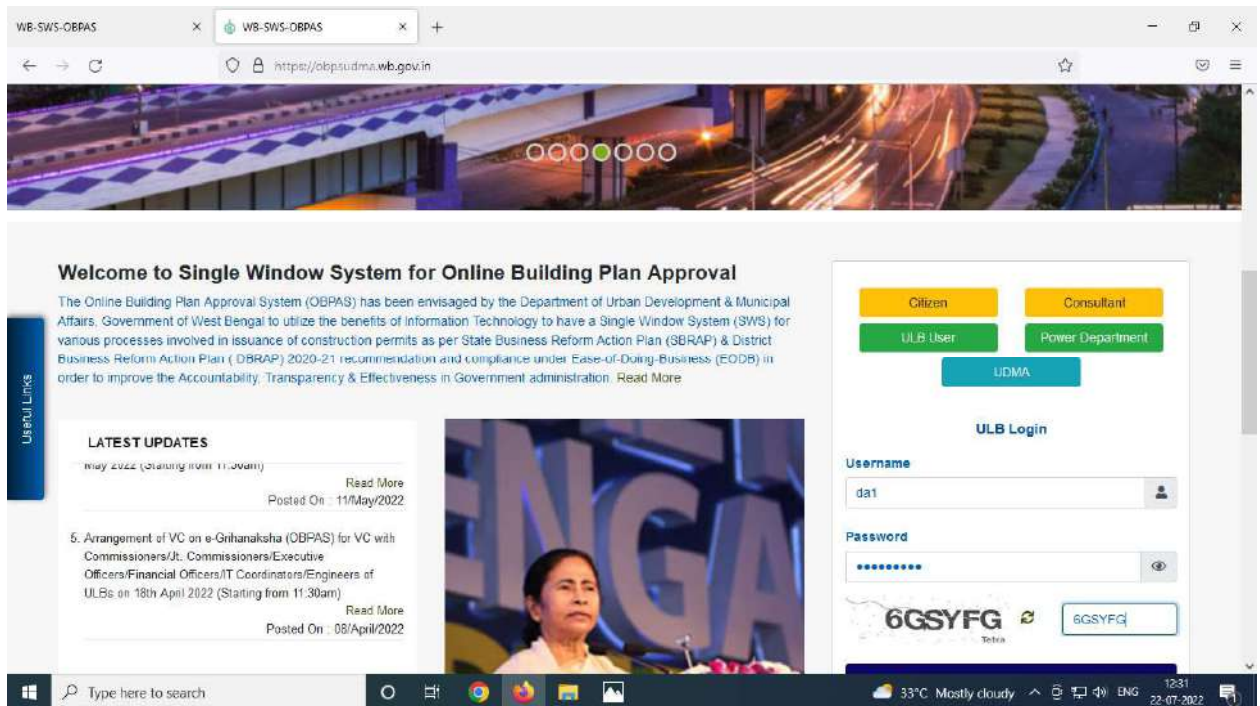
WB-SWS-OBPAS ×
WB-SWS-OBPAS ×
+

https://obpsudma.wb.gov.in

Welcome to Single Window System for Online Building Plan Approval

The Online Building Plan Approval System (OBPAS) has been envisaged by the Department of Urban Development & Municipal Affairs, Government of West Bengal to utilize the benefits of Information Technology to have a Single Window System (SWS) for various processes involved in issuance of construction permits as per State Business Reform Action Plan (SBRAP) & District Business Reform Action Plan ( DBRAP) 2020-21 recommendation and compliance under Ease-of-Doing-Business (EODB) in order to improve the Accountability, Transparency & Effectiveness in Government administration. Read More

Useful Links

LATEST UPDATES

May 2022 (Starting from 11:30am)
Read More
Posted On : 11/May/2022

5. Arrangement of VC on e-Grihanaksha (OBPAS) for VC with Commissioners/Jt. Commissioners/Executive Officers/Financial Officers/IT Coordinators/Engineers of ULBs on 18th April 2022 (Starting from 11:30am)
Read More
Posted On : 08/April/2022

ENGA

Citizen
Consultant
ULB User
Power Department
UDMA

ULB Login

Username
da1

Password
•••••••••

6GSYFG
Tetra
6GSYFG

Type here to search
33°C Mostly cloudy ENG 12:31 22-07-2022